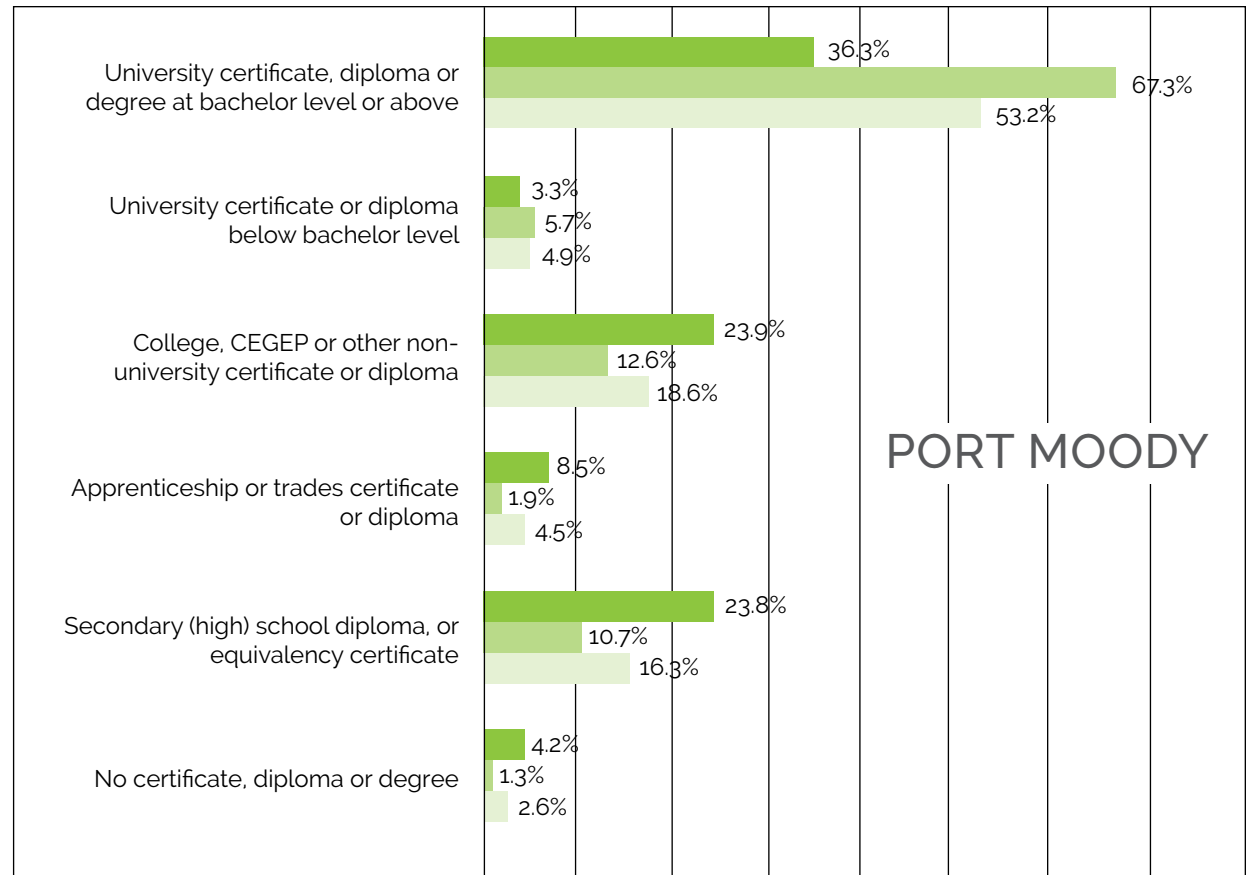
University certificate, diploma or degree at bachelor level or above
36.3%
67.3%
53.2%

University certificate or diploma below bachelor level
3.3%
5.7%
4.9%

College, CEGEP or other non-university certificate or diploma
23.9%
12.6%
18.6%

PORT MOODY

Apprenticeship or trades certificate or diploma
8.5%
1.9%
4.5%

Secondary (high) school diploma, or equivalency certificate
23.8%
10.7%
16.3%

No certificate, diploma or degree
4.2%
1.3%
2.6%